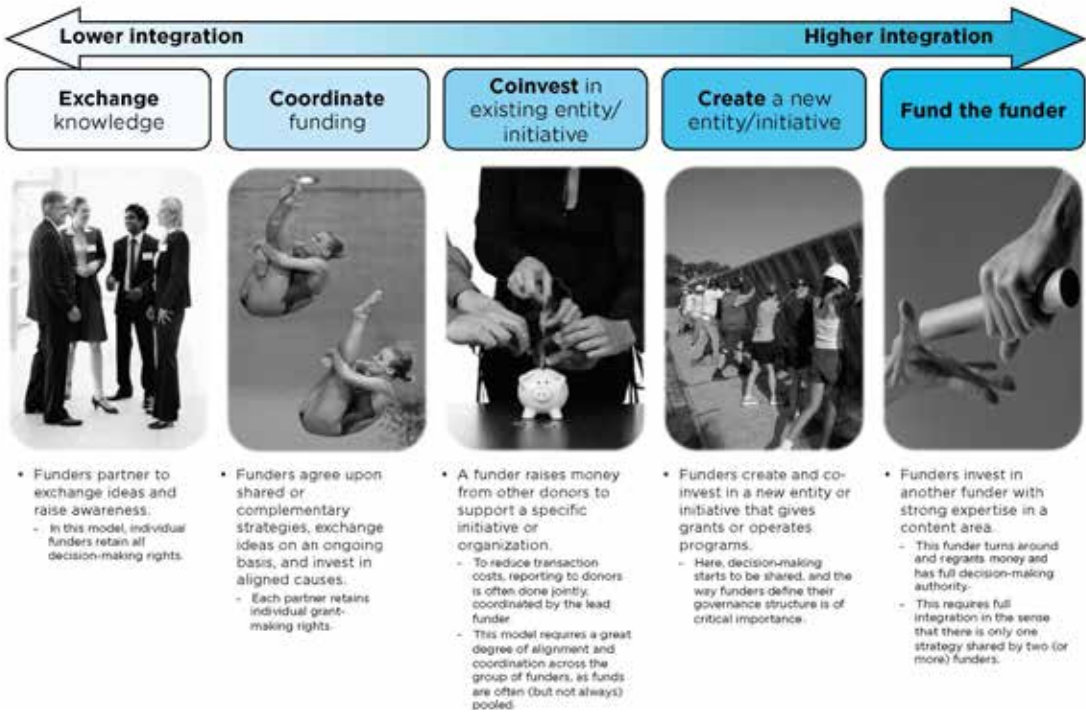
Lower integration

Higher integration

Exchange knowledge

Coordinate funding

Coinvest in existing entity/ initiative

Create a new entity/initiative

Fund the funder

• Funders partner to exchange ideas and raise awareness.
- In this model, individual funders retain all decision-making rights.

• Funders agree upon shared or complementary strategies, exchange ideas on an ongoing basis, and invest in aligned causes.
- Each partner retains individual grant-making rights.

• A funder raises money from other donors to support a specific initiative or organization.
- To reduce transaction costs, reporting to donors is often done jointly, coordinated by the lead funder
- This model requires a great degree of alignment and coordination across the group of funders, as funds are often (but not always) pooled.

• Funders create and co-invest in a new entity or initiative that gives grants or operates programs.
- Here, decision-making starts to be shared, and the way funders define their governance structure is of critical importance.

• Funders invest in another funder with strong expertise in a content area.
- This funder turns around and regrants money and has full decision-making authority.
- This requires full integration in the sense that there is only one strategy shared by two (or more) funders.